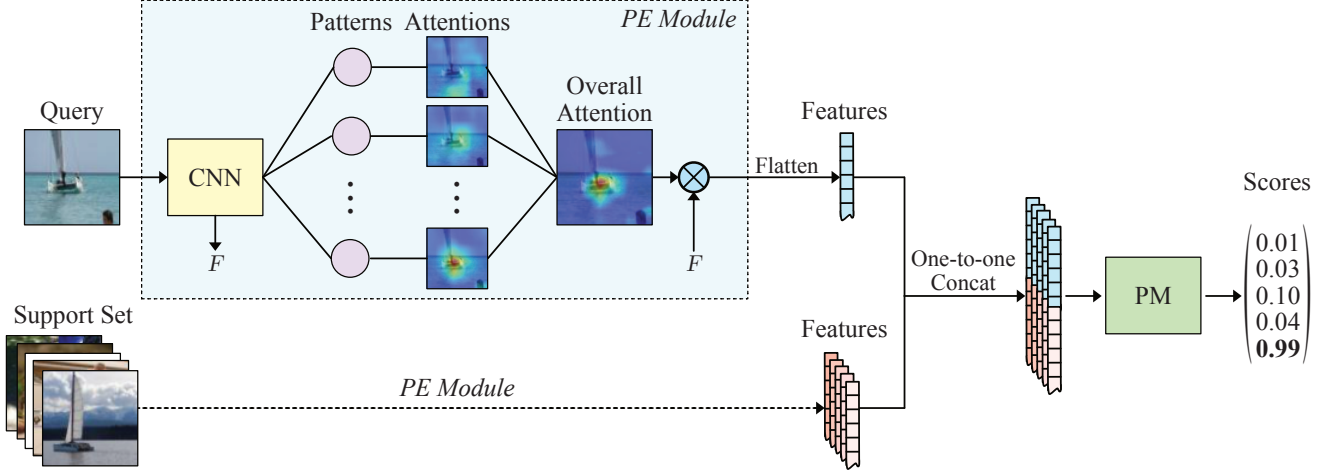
Patterns Attentions

PE Module

Query

CNN

Overall Attention

Features

Flatten

$F$

$F$

Scores

One-to-one Concat

PM

$\begin{pmatrix} 0.01 \\ 0.03 \\ 0.10 \\ 0.04 \\ \mathbf{0.99} \end{pmatrix}$

Support Set

Features

PE Module